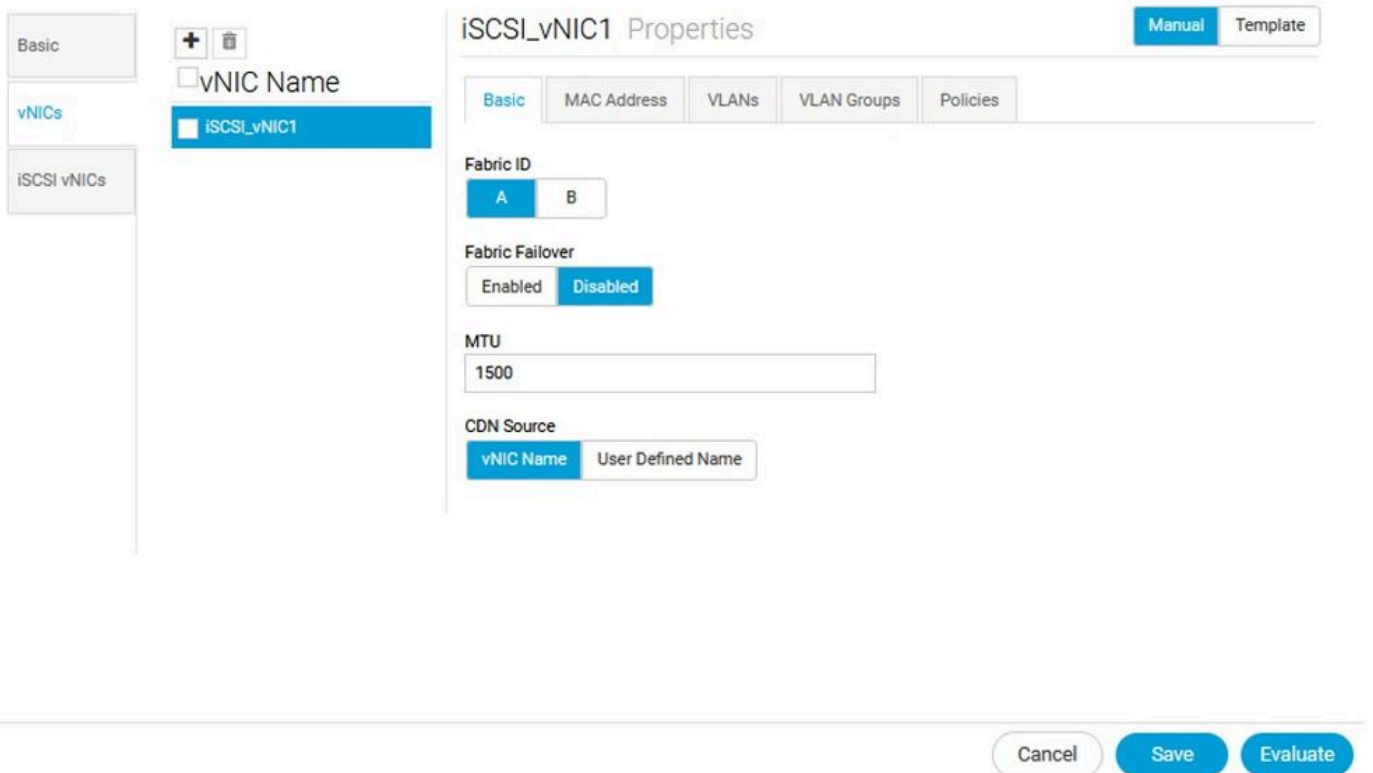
Basic

vNICs

iSCSI vNICs

vNIC Name

iSCSI_vNIC1

iSCSI_vNIC1 Properties

Manual Template

Basic MAC Address VLANs VLAN Groups Policies

Fabric ID

A B

Fabric Failover

Enabled Disabled

MTU

1500

CDN Source

vNIC Name User Defined Name

Cancel Save Evaluate